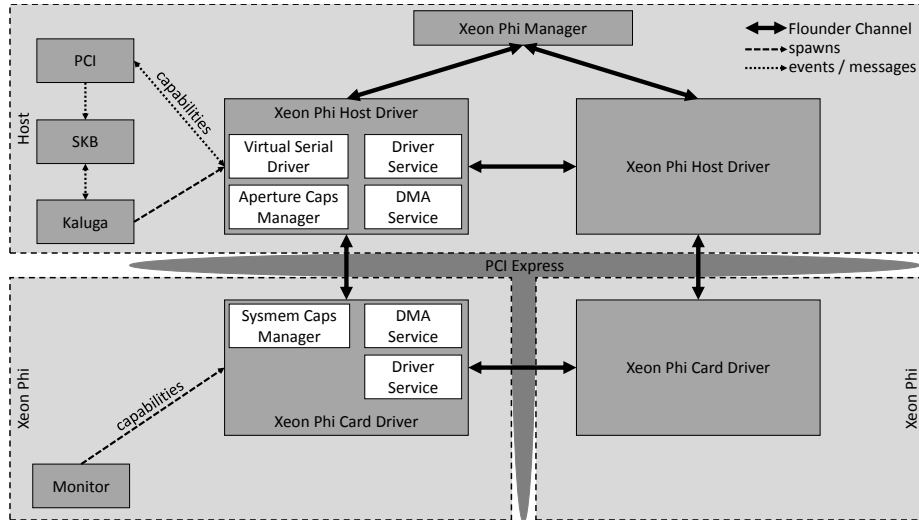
Xeon Phi Manager

Flounder Channel
spawns
events / messages

Host

PCI

capabilities

SKB

Kaluga

Xeon Phi Host Driver

Virtual Serial Driver

Driver Service

Aperture Caps Manager

DMA Service

Xeon Phi Host Driver

PCI Express

Xeon Phi

Sysmem Caps Manager

DMA Service

Driver Service

Xeon Phi Card Driver

capabilities

Monitor

Xeon Phi Card Driver

Xeon Phi